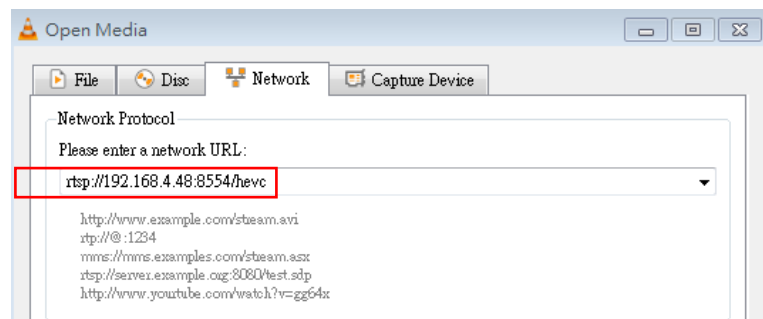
Open Media

File
Disc
Network
Capture Device

Network Protocol

Please enter a network URL:

rtsp://192.168.4.48:8554/hevc

http://www.example.com/stream.avi
rtp://@:1234
mms://mms.examples.com/stream.asx
rtsp://server.example.org:8080/test.sdp
http://www.youtube.com/watch?v=gg64x